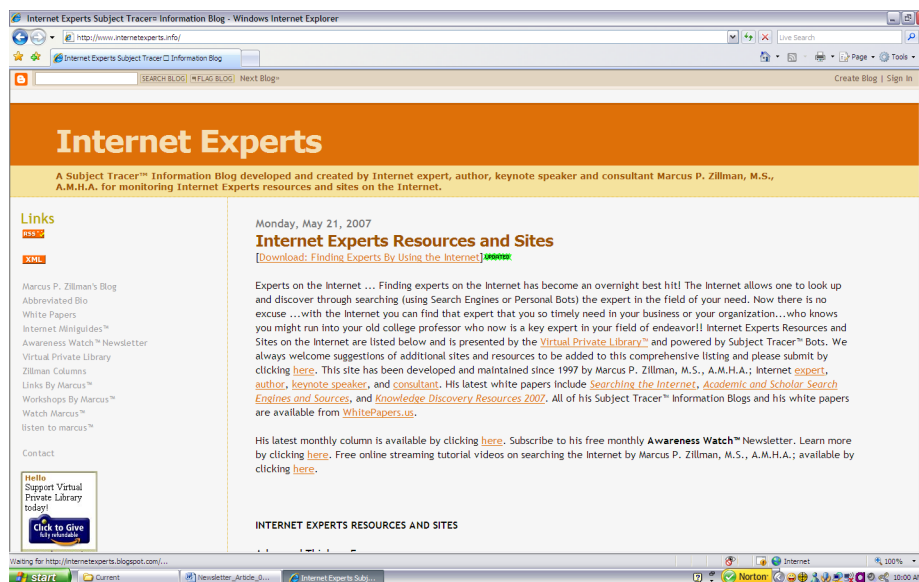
Internet Experts Subject Tracer= Information Blog - Windows Internet Explorer

http://www.internetexperts.info/

Live Search

Internet Experts Subject Tracer□ Information Blog

Page ▾ Tools ▾

SEARCH BLOG FLAG BLOG Next Blog»

Create Blog | Sign In

Internet Experts

A Subject Tracer™ Information Blog developed and created by Internet expert, author, keynote speaker and consultant Marcus P. Zillman, M.S., A.M.H.A. for monitoring Internet Experts resources and sites on the Internet.

Links

RSS

XML

Marcus P. Zillman's Blog
Abbreviated Bio
White Papers
Internet Miniguides™
Awareness Watch™ Newsletter
Virtual Private Library
Zillman Columns
Links By Marcus™
Workshops By Marcus™
Watch Marcus™
listen to marcus™

Contact

Hello
Support Virtual Private Library today!
Click to Give
fully refundable

Monday, May 21, 2007

Internet Experts Resources and Sites

[Download: Finding Experts By Using the Internet] UPDATED

Experts on the Internet ... Finding experts on the Internet has become an overnight best hit! The Internet allows one to look up and discover through searching (using Search Engines or Personal Bots) the expert in the field of your need. Now there is no excuse ...with the Internet you can find that expert that you so timely need in your business or your organization...who knows you might run into your old college professor who now is a key expert in your field of endeavor!! Internet Experts Resources and Sites on the Internet are listed below and is presented by the Virtual Private Library™ and powered by Subject Tracer™ Bots. We always welcome suggestions of additional sites and resources to be added to this comprehensive listing and please submit by clicking here. This site has been developed and maintained since 1997 by Marcus P. Zillman, M.S., A.M.H.A.; Internet expert, author, keynote speaker, and consultant. His latest white papers include Searching the Internet, Academic and Scholar Search Engines and Sources, and Knowledge Discovery Resources 2007. All of his Subject Tracer™ Information Blogs and his white papers are available from WhitePapers.us.

His latest monthly column is available by clicking here. Subscribe to his free monthly Awareness Watch™ Newsletter. Learn more by clicking here. Free online streaming tutorial videos on searching the Internet by Marcus P. Zillman, M.S., A.M.H.A.; available by clicking here.

INTERNET EXPERTS RESOURCES AND SITES

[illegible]

Waiting for http://internetexperts.blogspot.com/...

Internet

100%

start

Current

Newsletter_Article_0...

Internet Experts Subj...

Norton

10:00 A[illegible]